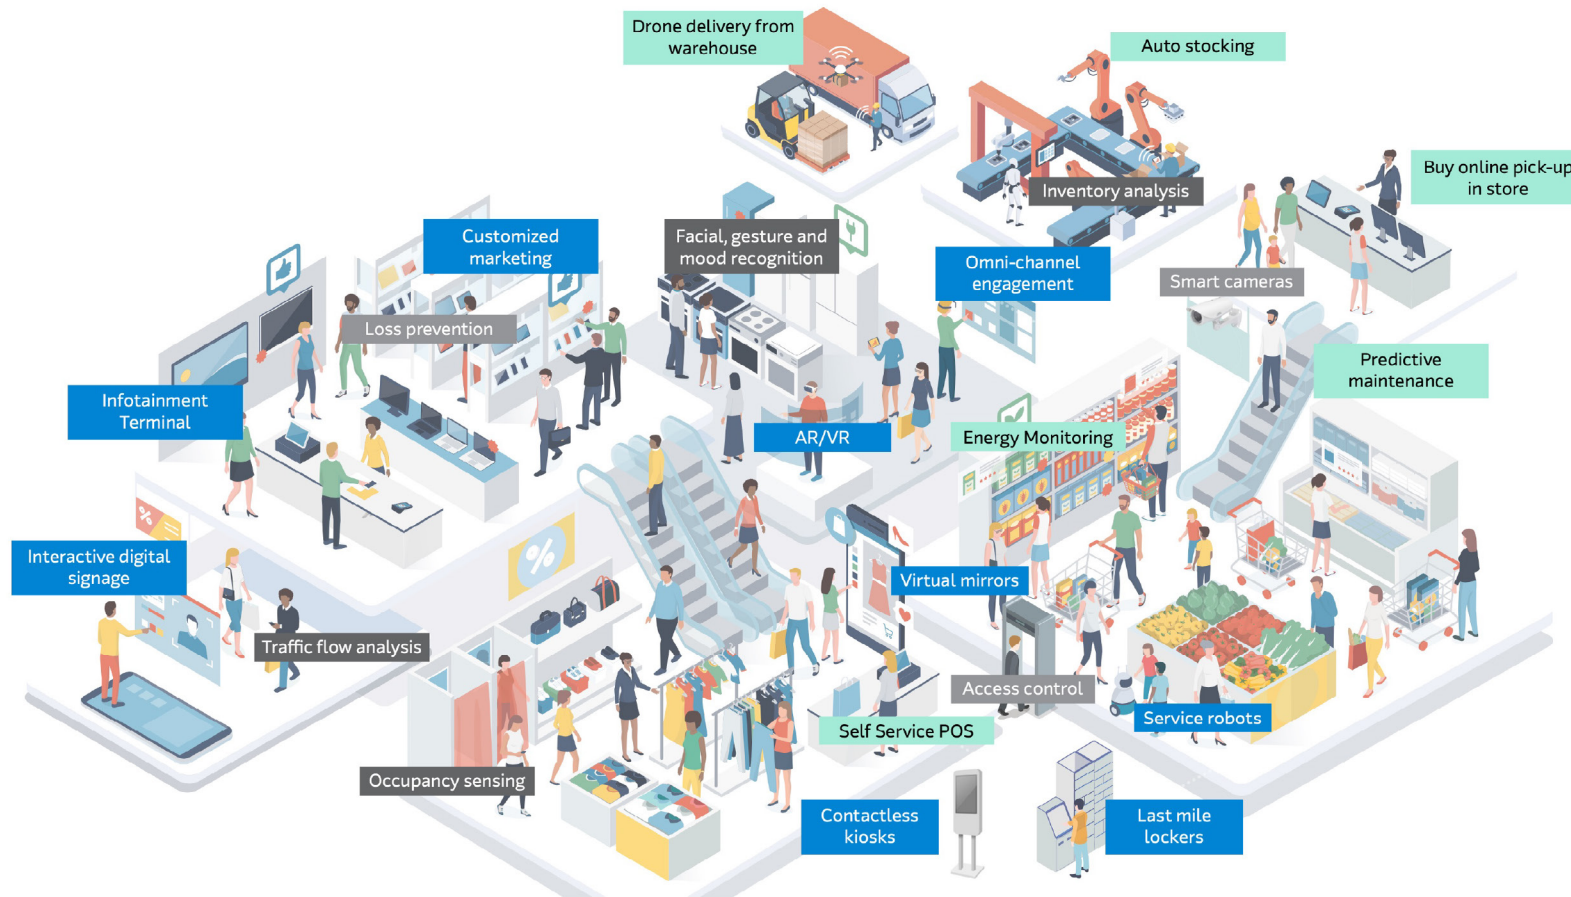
Drone delivery from warehouse

Auto stocking

Buy online pick-up in store

Inventory analysis

Customized marketing

Facial, gesture and mood recognition

Omni-channel engagement

Smart cameras

Loss prevention

Predictive maintenance

Infotainment Terminal

AR/VR

Energy Monitoring

Interactive digital signage

Virtual mirrors

Traffic flow analysis

Access control

Service robots

Self Service POS

Occupancy sensing

Contactless kiosks

Last mile lockers